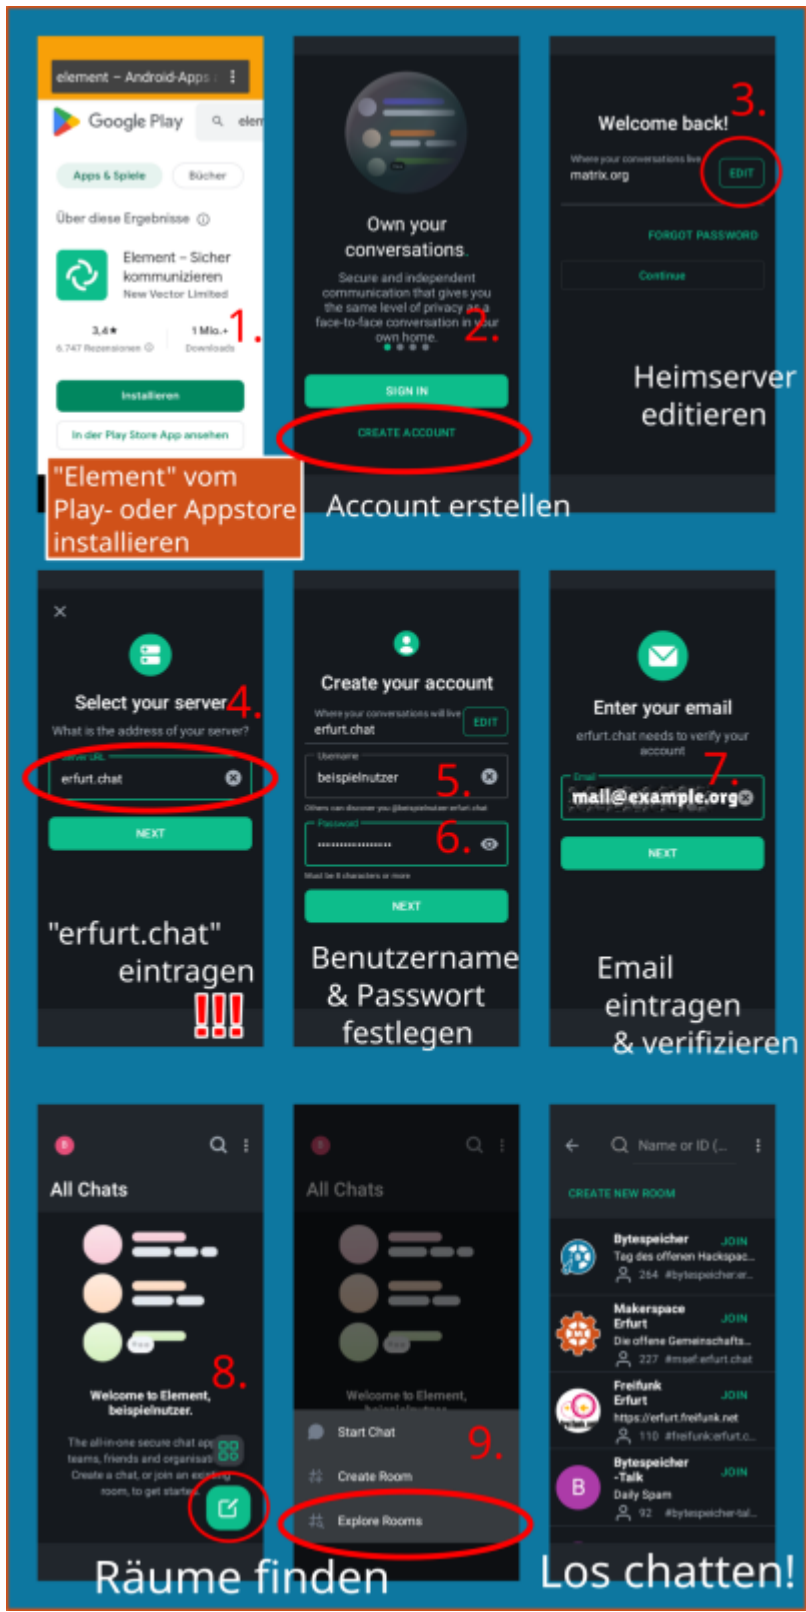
element – Android-Apps

Google Play

Apps & Spiele

Bücher

Über diese Ergebnisse

Element – Sicher kommunizieren

New Vector Limited

3,4★

6.747 Rezensionen

1 Mio.+

Downloads

1.

Installieren

In der Play Store App ansehen

"Element" vom Play- oder Appstore installieren

Own your conversations.

Secure and independent communication that gives you the same level of privacy as a face-to-face conversation in your own home.

2.

SIGN IN

CREATE ACCOUNT

Account erstellen

3.

Welcome back!

Where your conversations live

matrix.org

EDIT

FORGOT PASSWORD

Continue

Heimserver editieren

Select your server

4.

What is the address of your server?

Server URL

erfurt.chat

NEXT

"erfurt.chat" eintragen !!!

Create your account

Where your conversations will live

erfurt.chat

EDIT

Username

beispielnutzer

5.

Others can discover you @beispielnutzer:erfurt.chat

Password

6.

Must be 8 characters or more

NEXT

Benutzername & Passwort festlegen

Enter your email

erfurt.chat needs to verify your account

7.

Email

mail@example.org

NEXT

Email eintragen & verifizieren

All Chats

8.

Welcome to Element, beispielnutzer.

The all-in-one secure chat app for teams, friends and organisations. Create a chat, or join an existing room, to get started.

Räume finden

All Chats

Welcome to Element,

Start Chat

9.

Create Room

Explore Rooms

Name or ID (...

CREATE NEW ROOM

Bytespeicher

JOIN

Tag des offenen Hackspac...

264 #bytespeicher:er...

Makerspace Erfurt

JOIN

Die offene Gemeinschafts...

227 #maef:erfurt.chat

Freifunk Erfurt

JOIN

https://erfurt.freifunk.net

110 #freifunk:erfurt.c...

Bytespeicher -Talk

JOIN

Daily Spam

92 #bytespeicher-tal...

Los chatten!